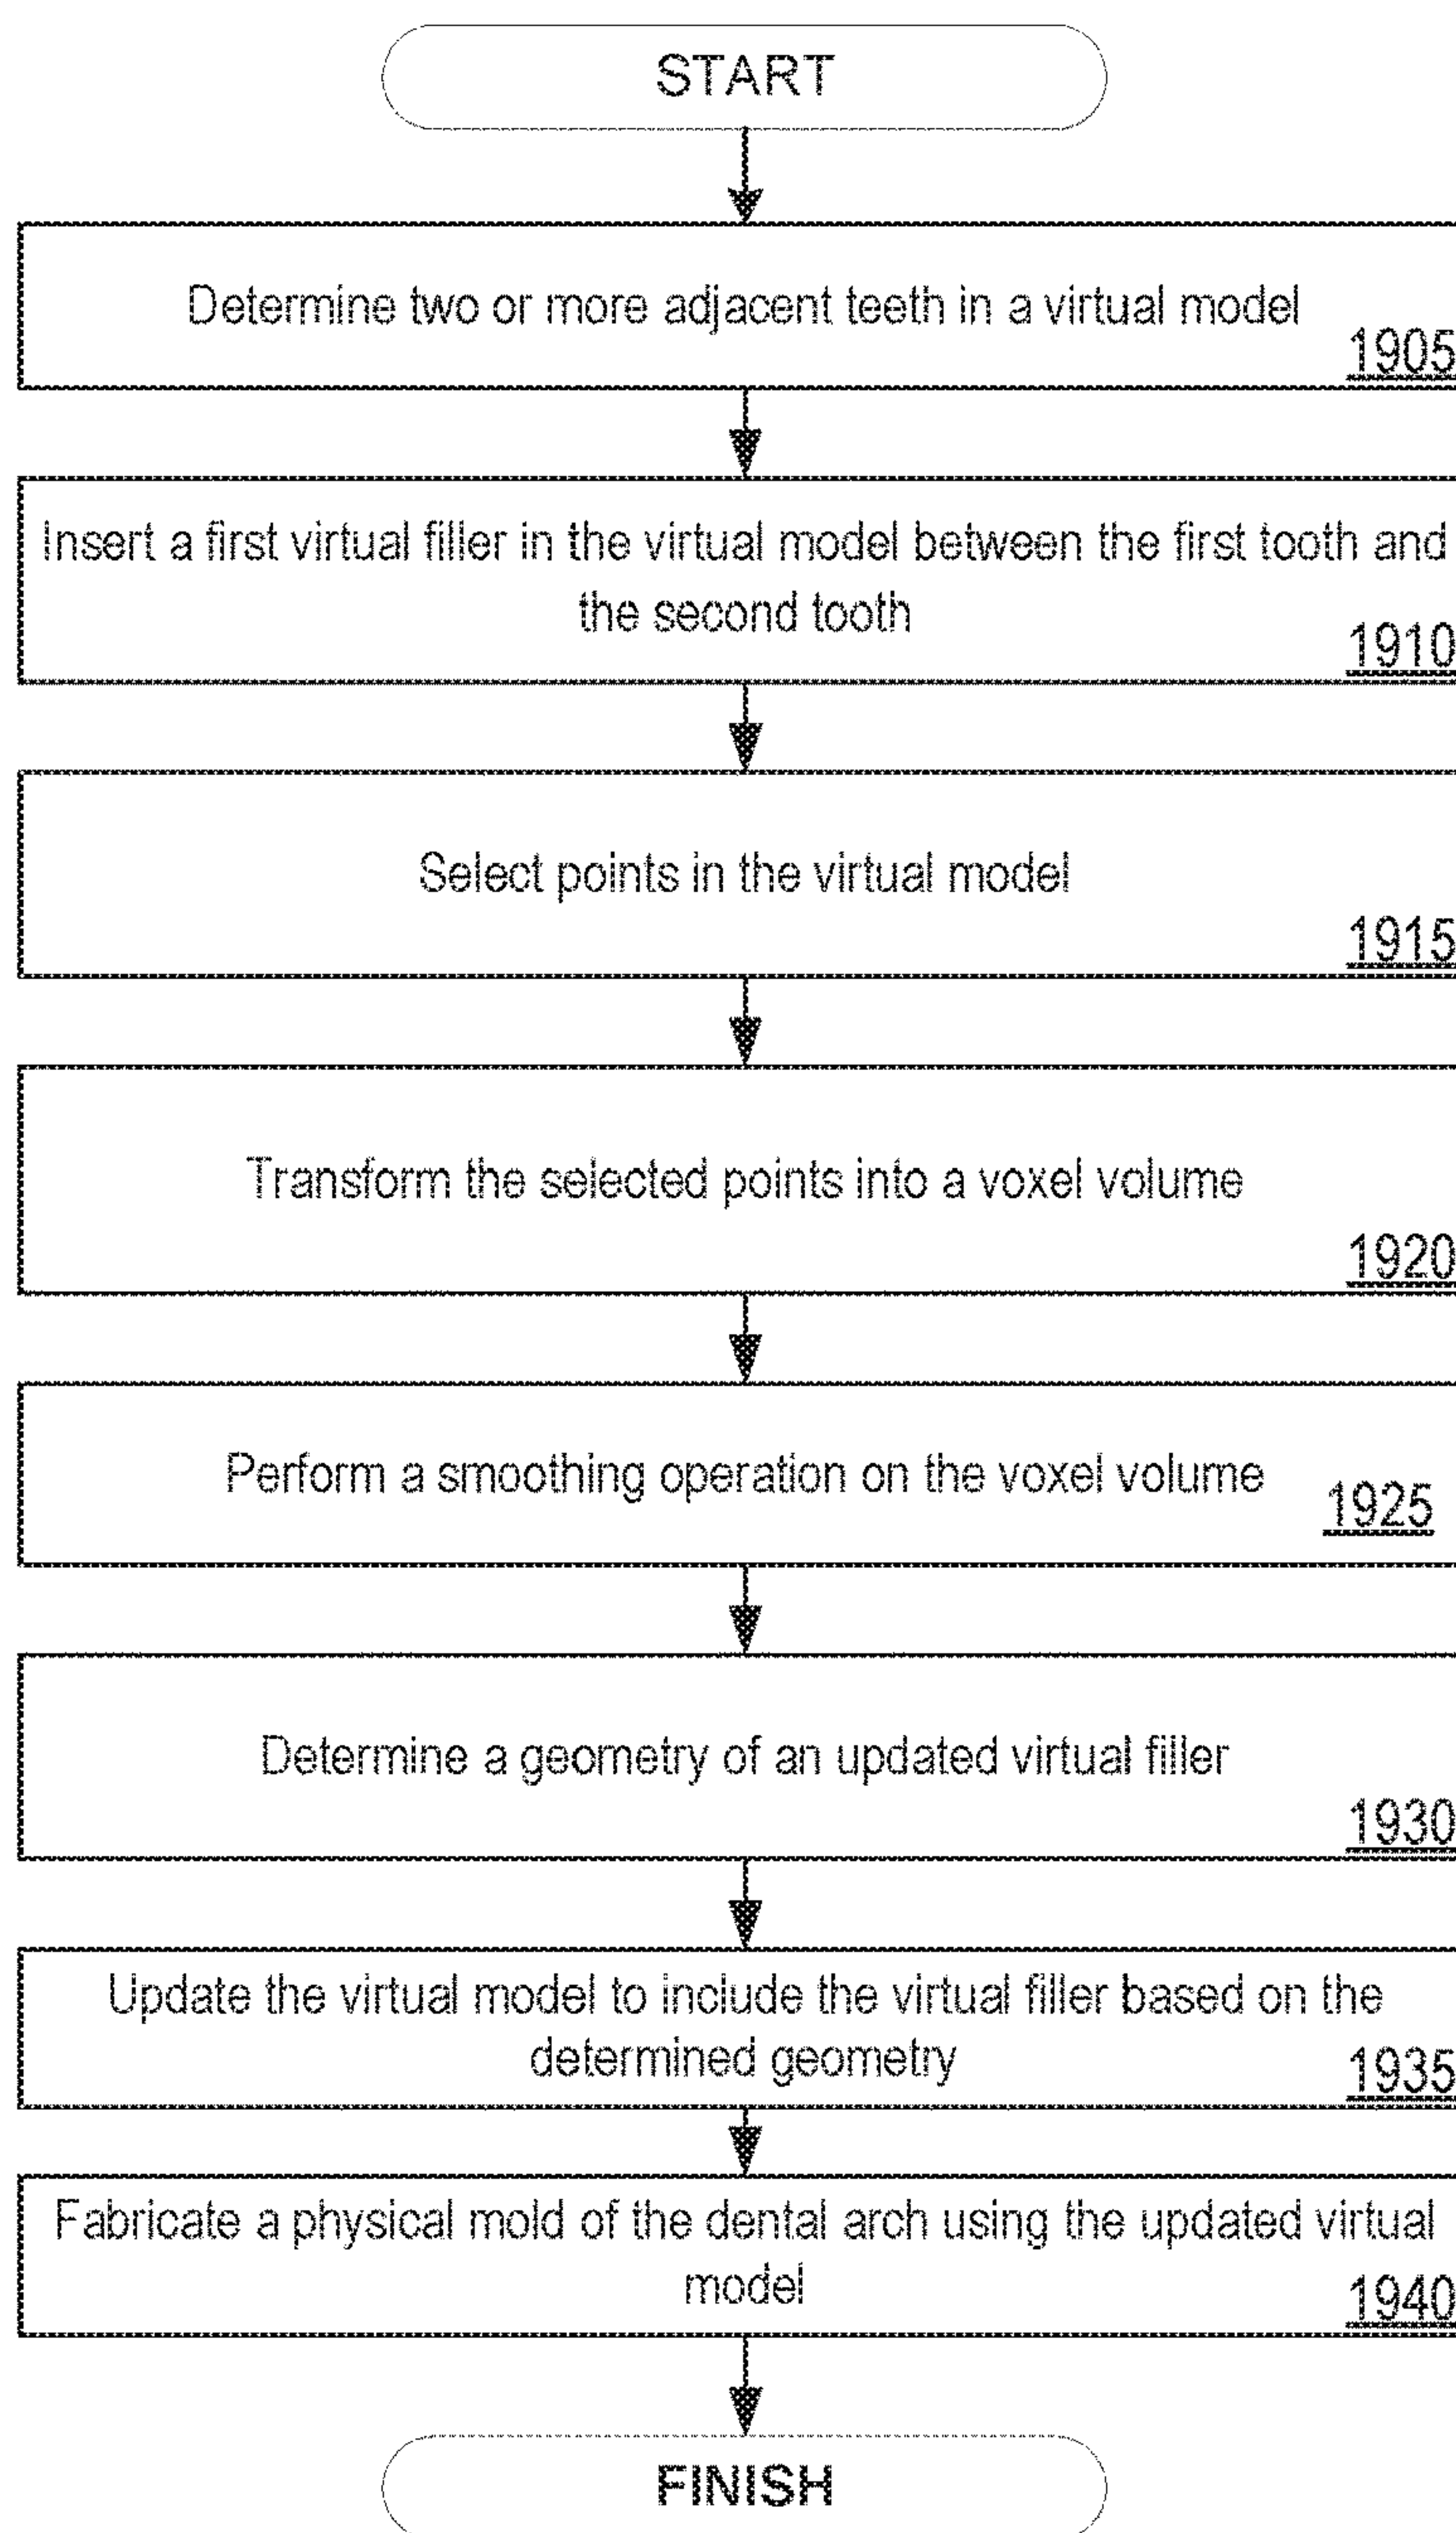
START

Determine two or more adjacent teeth in a virtual model
1905

Insert a first virtual filler in the virtual model between the first tooth and the second tooth
1910

Select points in the virtual model
1915

Transform the selected points into a voxel volume
1920

Perform a smoothing operation on the voxel volume
1925

Determine a geometry of an updated virtual filler
1930

Update the virtual model to include the virtual filler based on the determined geometry
1935

Fabricate a physical mold of the dental arch using the updated virtual model
1940

FINISH